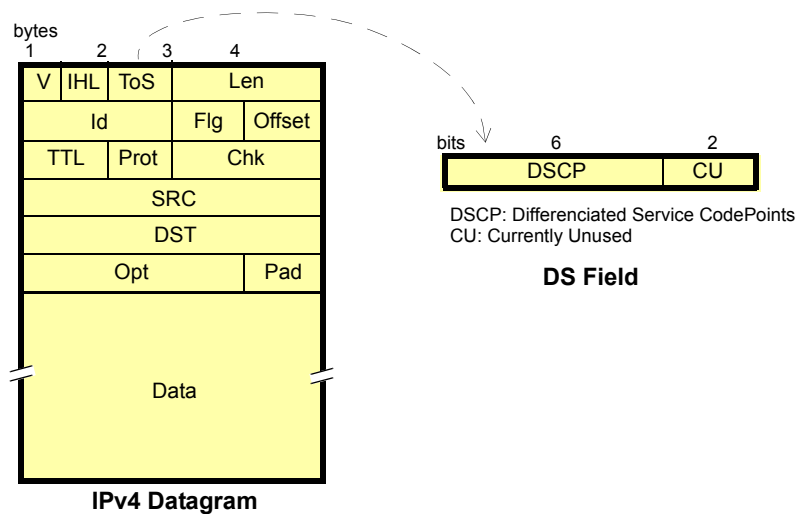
bytes
1 2 3 4

| V | IHL | ToS | Len |
|---|---|---|---|
| Id | | Flg | Offset |
| TTL | Prot | Chk | |
| SRC | | | |
| DST | | | |
| Opt | | | Pad |
| Data | | | |

IPv4 Datagram

bits 6 2

| DSCP | CU |
|---|---|

DSCP: Differenciated Service CodePoints
CU: Currently Unused

DS Field